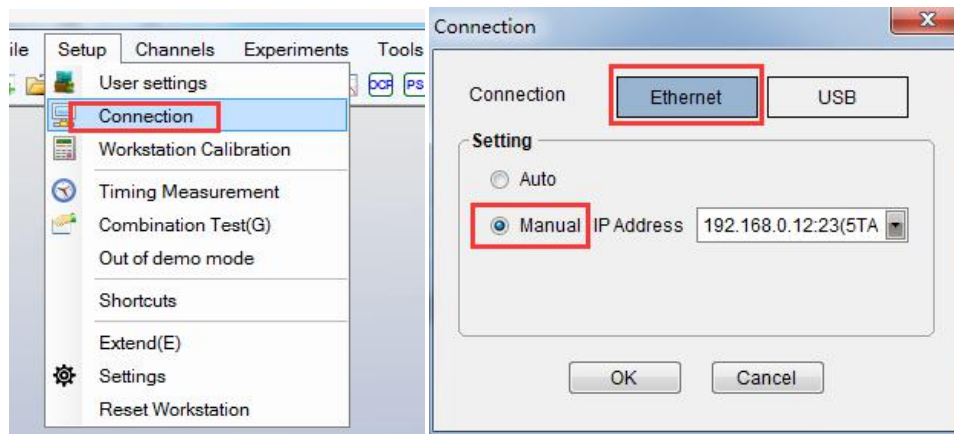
ile Setup Channels Experiments Tools

OCP PS

User settings
Connection
Workstation Calibration
Timing Measurement
Combination Test(G)
Out of demo mode
Shortcuts
Extend(E)
Settings
Reset Workstation

Connection

X

Connection Ethernet USB

Setting

Auto

Manual IP Address 192.168.0.12:23(5TA

OK Cancel